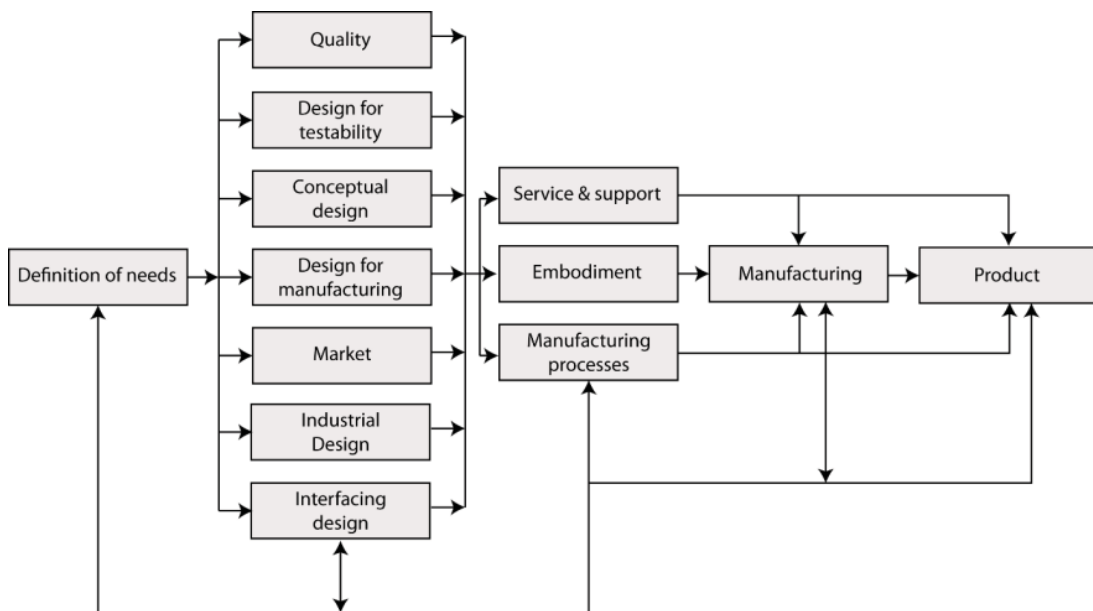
Definition of needs

Quality

Design for testability

Conceptual design

Design for manufacturing

Market

Industrial Design

Interfacing design

Service & support

Embodiment

Manufacturing processes

Manufacturing

Product